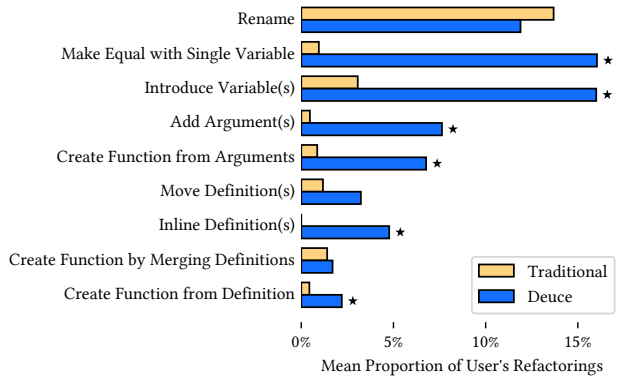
Rename
Make Equal with Single Variable ★
Introduce Variable(s) ★
Add Argument(s) ★
Create Function from Arguments ★
Move Definition(s)
Inline Definition(s) ★
Create Function by Merging Definitions
Create Function from Definition ★

Traditional
Deuce

0%
5%
10%
15%

Mean Proportion of User's Refactorings